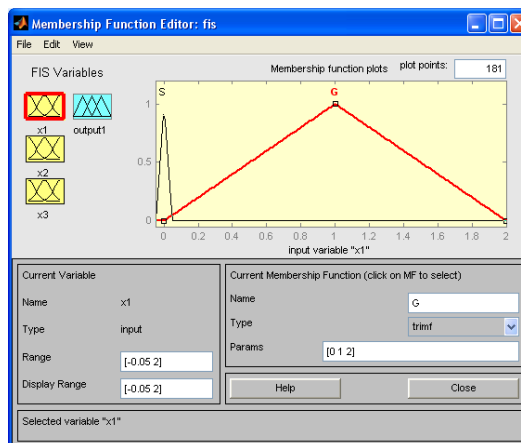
Membership Function Editor: fis

File Edit View

FIS Variables

x1 output1

x2

x3

Membership function plots

plot points: 181

S

G

1

0.5

0

0 0.2 0.4 0.6 0.8 1 1.2 1.4 1.6 1.8 2

input variable "x1"

Current Variable

Name x1

Type input

Range [-0.05 2]

Display Range [-0.05 2]

Current Membership Function (click on MF to select)

Name G

Type trimf

Params [0 1 2]

Help

Close

Selected variable "x1"